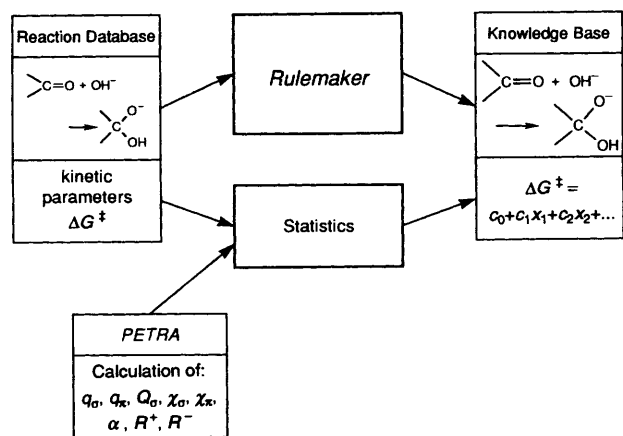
Reaction Database

$>C{=}O + OH^-$

$\rightarrow >C(O^-)(OH)$

kinetic parameters $\Delta G^\ddagger$

*Rulemaker*

Statistics

Knowledge Base

$>C{=}O + OH^-$

$\rightarrow >C(O^-)(OH)$

$\Delta G^\ddagger = c_0 + c_1x_1 + c_2x_2 + \ldots$

*PETRA*

Calculation of:

$q_\sigma, q_\pi, Q_\sigma, \chi_\sigma, \chi_\pi, \alpha, R^+, R^-$